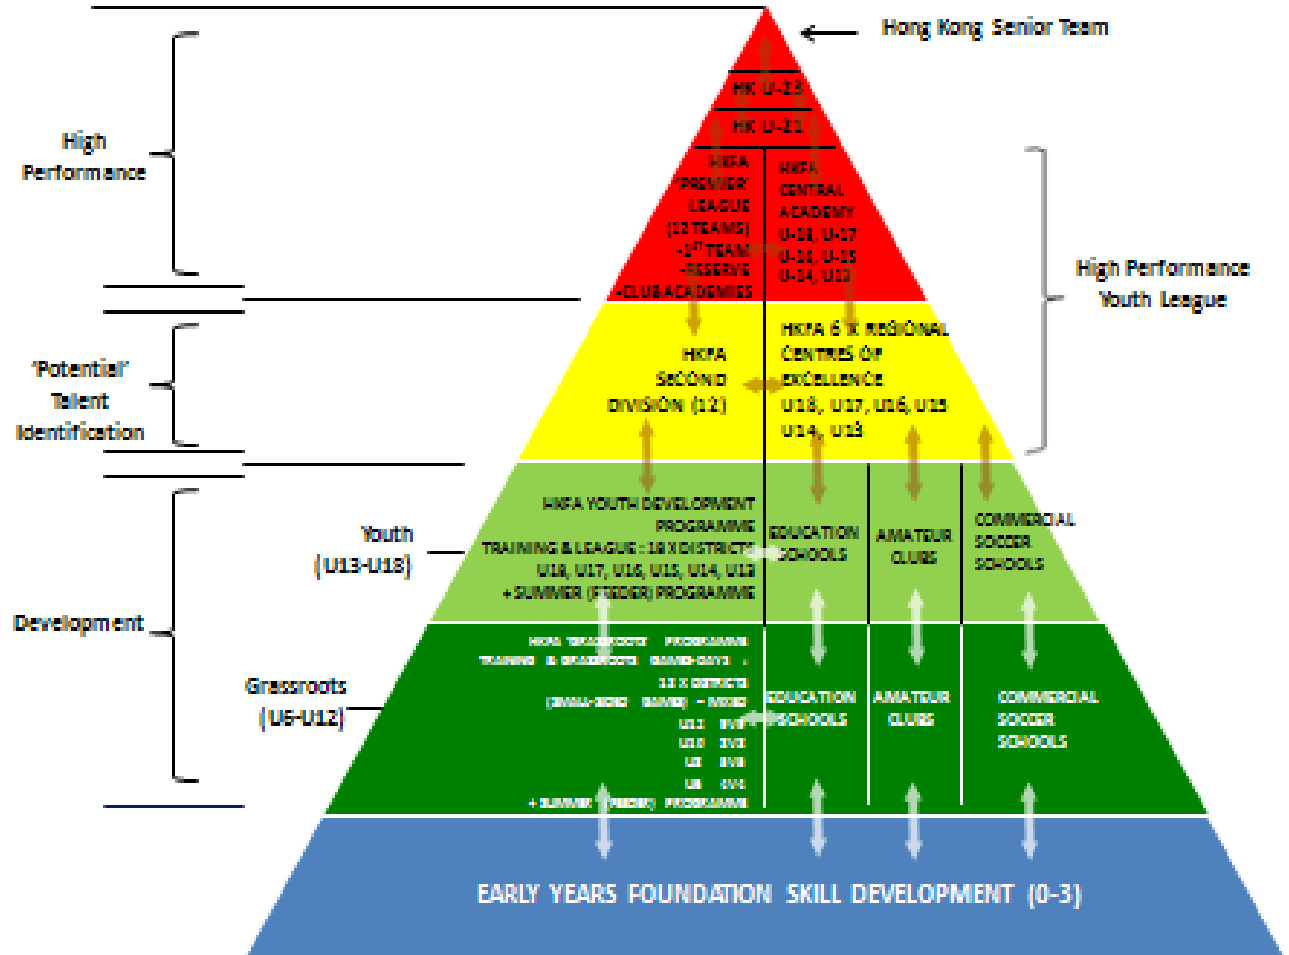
Hong Kong Senior Team

HK U-23

HK U-21

High Performance

HKFA 'PREMIER' LEAGUE (12 TEAMS) -1ST TEAM -RESERVE -CLUB ACADEMIES

HKFA CENTRAL ACADEMY U-18, U-17 U-16, U-15 U-14, U13

High Performance Youth League

'Potential' Talent Identification

HKFA SECOND DIVISION (12)

HKFA 6 X REGIONAL CENTRES OF EXCELLENCE U18, U17, U16, U15 U14, U13

Youth (U13-U18)

HKFA YOUTH DEVELOPMENT PROGRAMME TRAINING & LEAGUE : 18 X DISTRICTS U18, U17, U16, U15, U14, U13 + SUMMER (FEEDER) PROGRAMME

EDUCATION SCHOOLS

AMATEUR CLUBS

COMMERCIAL SOCCER SCHOOLS

Development

Grassroots (U6-U12)

HKFA GRASSROOTS PROGRAMME TRAINING & GRASSROOTS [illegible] 18 X DISTRICTS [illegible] U12 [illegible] U10 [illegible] U8 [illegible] U6 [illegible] + SUMMER (FEEDER) PROGRAMME

EDUCATION SCHOOLS

AMATEUR CLUBS

COMMERCIAL SOCCER SCHOOLS

EARLY YEARS FOUNDATION SKILL DEVELOPMENT (0-3)